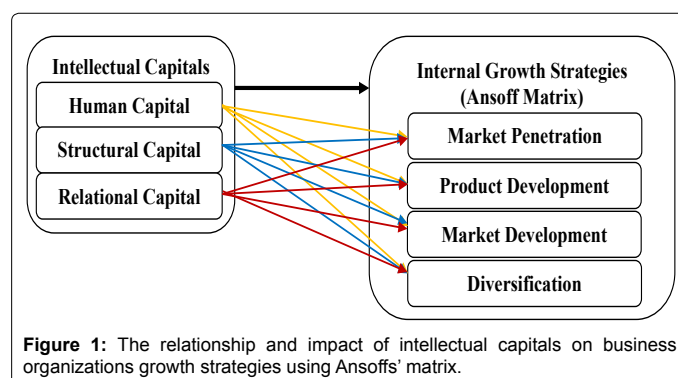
Intellectual Capitals
Human Capital
Structural Capital
Relational Capital

Internal Growth Strategies (Ansoff Matrix)
Market Penetration
Product Development
Market Development
Diversification

**Figure 1:** The relationship and impact of intellectual capitals on business organizations growth strategies using Ansoffs' matrix.